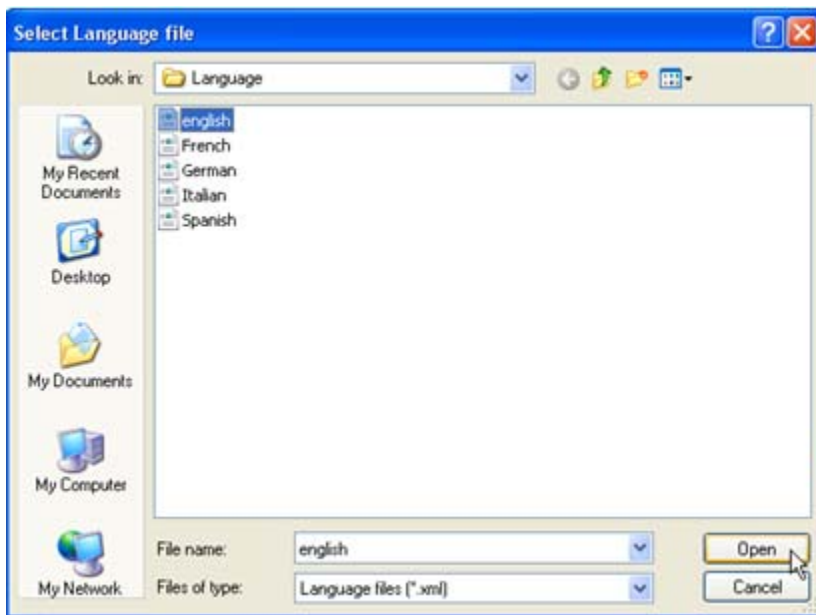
Select Language file

Look in: Language

My Recent Documents

Desktop

My Documents

My Computer

My Network

english
French
German
Italian
Spanish

File name: english

Files of type: Language files (*.xml)

Open

Cancel